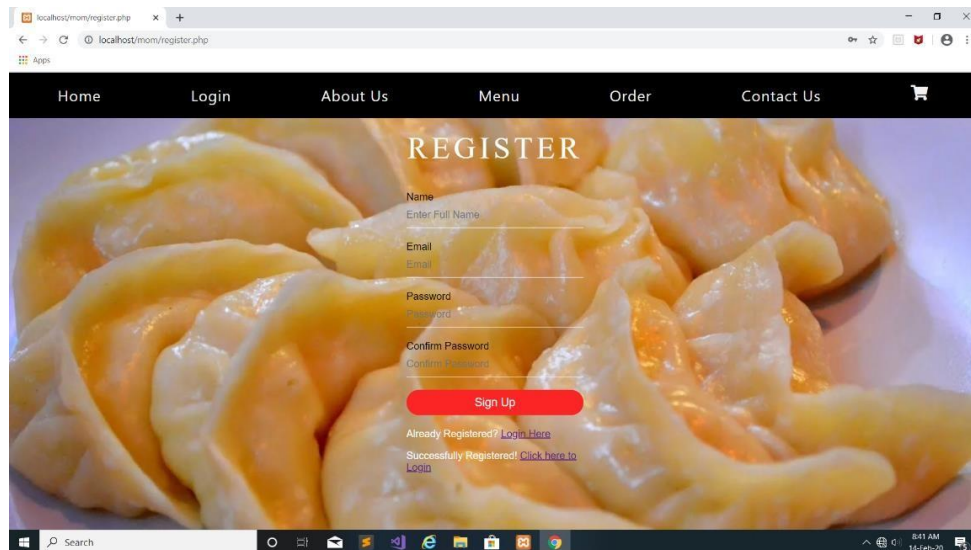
localhost/mom/register.php

localhost/mom/register.php

Apps

Home Login About Us Menu Order Contact Us

REGISTER

Name
Enter Full Name

Email
Email

Password
Password

Confirm Password
Confirm Password

Sign Up

Already Registered? Login Here

Successfully Registered! Click here to Login

Search

8:41 AM
14-Feb-20